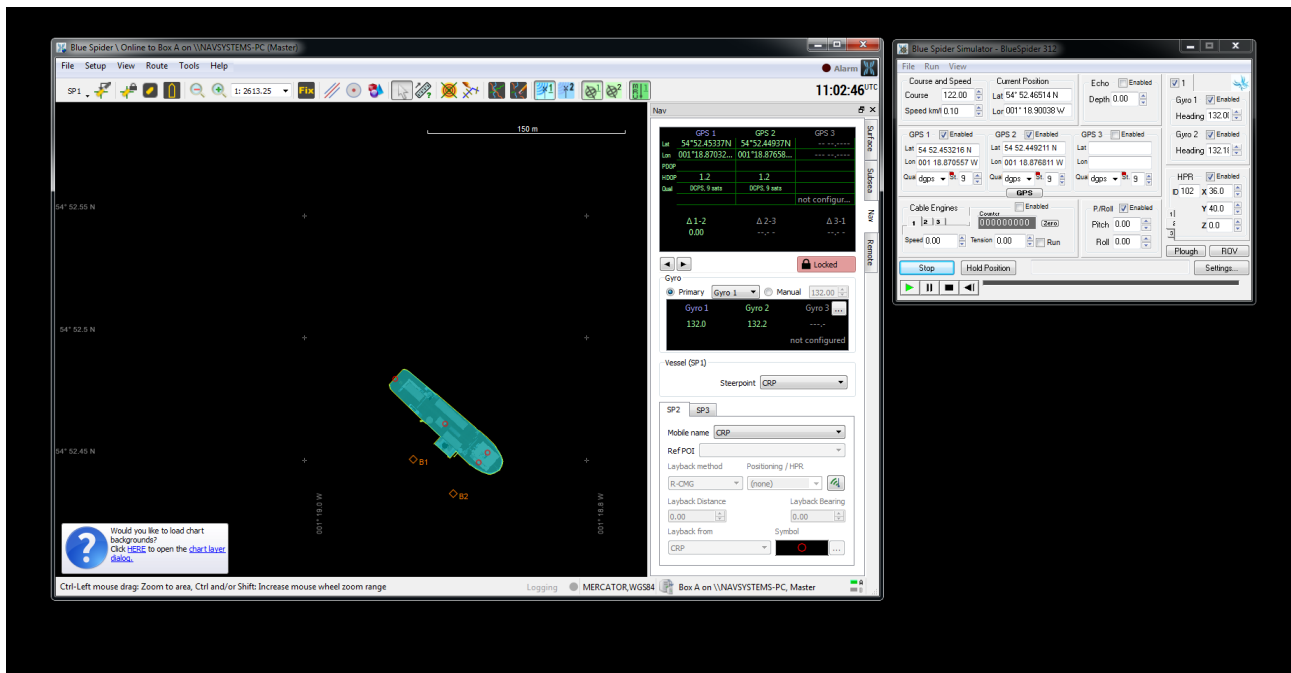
Blue Spider \ Online to Box A on \\NAVSYSTEMS-PC (Master)

File Setup View Route Tools Help

Alarm

SP1

1: 2613.25

Fix

11:02:46 UTC

150 m

54° 52.55 N

54° 52.5 N

54° 52.45 N

B1

B2

001° 18.9 W

001° 18.8 W

Would you like to load chart backgrounds? Click HERE to open the chart layer dialog.

Ctrl-Left mouse drag: Zoom to area, Ctrl and/or Shift: Increase mouse wheel zoom range

Logging MERCATOR,WGS84 Box A on \\NAVSYSTEMS-PC, Master

Nav

| | GPS 1 | GPS 2 | GPS 3 |
|---|---|---|---|
| Lat | 54°52.45337N | 54°52.44937N | --.---- |
| Lon | 001°18.87032... | 001°18.87658... | --.---- |
| PDOP | | | |
| HDOP | 1.2 | 1.2 | |
| Qual | DGPS, 9 sats | DGPS, 9 sats | |
| | | | not configur... |

Δ 1-2 Δ 2-3 Δ 3-1
0.00 --.- --.-

Locked

Surface Subsea Nav Remote

Gyro

Primary Gyro 1 Manual 132.00

Gyro 1 Gyro 2 Gyro 3
132.0 132.2 ---.-
not configured

Vessel (SP1)

Steerpoint CRP

SP2 SP3

Mobile name CRP

Ref POI

Layback method Positioning / HPR

R-CMG (none)

Layback Distance Layback Bearing

0.00 0.00

Layback from Symbol

CRP

Blue Spider Simulator - BlueSpider 312

File Run View

Course and Speed
Course 122.00
Speed kn/s 0.10

Current Position
Lat 54° 52.46514 N
Lon 001° 18.90038 W

Echo Enabled
Depth 0.00

1

Gyro 1 Enabled
Heading 132.00

Gyro 2 Enabled
Heading 132.18

GPS 1 Enabled
Lat 54 52.453216 N
Lon 001 18.870557 W
Qual dgps Sat 9

GPS 2 Enabled
Lat 54 52.449211 N
Lon 001 18.876811 W
Qual dgps Sat 9

GPS 3 Enabled
Lat
Lon
Qual dgps Sat 9

GPS

Cable Engines Enabled
1 2 3
Counter 000000000 Zero
Speed 0.00 Tension 0.00 Run

P/Roll Enabled
Pitch 0.00
Roll 0.00

HPR Enabled
ID 102 X 36.0
1 Y 40.0
2 Z 0.0
3

Plough ROV

Stop Hold Position Settings...